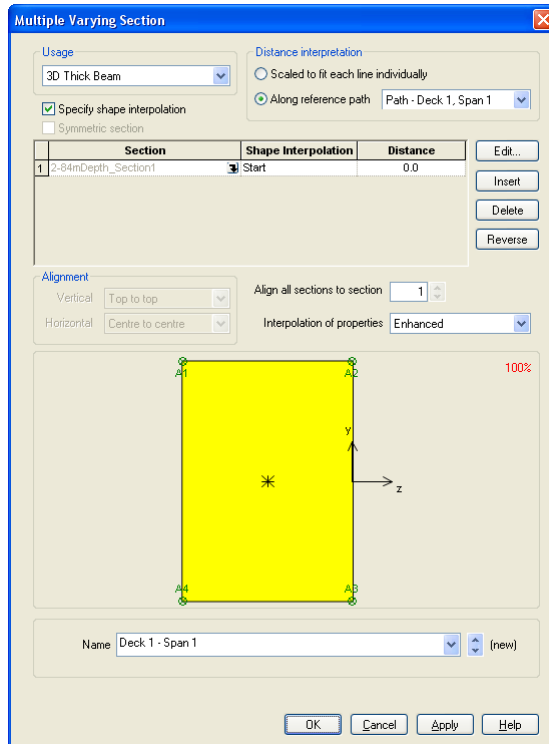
Multiple Varying Section

Usage
3D Thick Beam

Specify shape interpolation
Symmetric section

Distance interpretation
Scaled to fit each line individually
Along reference path
Path - Deck 1, Span 1

| | Section | Shape Interpolation | Distance |
|---|---|---|---|
| 1 | 2-84mDepth_Section1 | Start | 0.0 |

Edit...
Insert
Delete
Reverse

Alignment
Vertical Top to top
Horizontal Centre to centre

Align all sections to section 1
Interpolation of properties Enhanced

A1
A2
100%
y
z
A4
A3

Name Deck 1 - Span 1 (new)

OK Cancel Apply Help